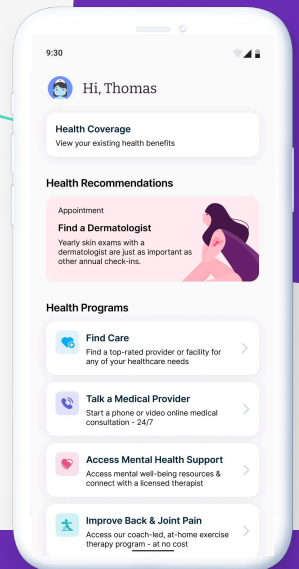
9:30

Hi, Thomas

Health Coverage
View your existing health benefits

Health Recommendations

Appointment
Find a Dermatologist
Yearly skin exams with a dermatologist are just as important as other annual check-ins.

Health Programs

Find Care
Find a top-rated provider or facility for any of your healthcare needs

Talk a Medical Provider
Start a phone or video online medical consultation - 24/7

Access Mental Health Support
Access mental well-being resources & connect with a licensed therapist

Improve Back & Joint Pain
Access our coach-led, at-home exercise therapy program - at no cost